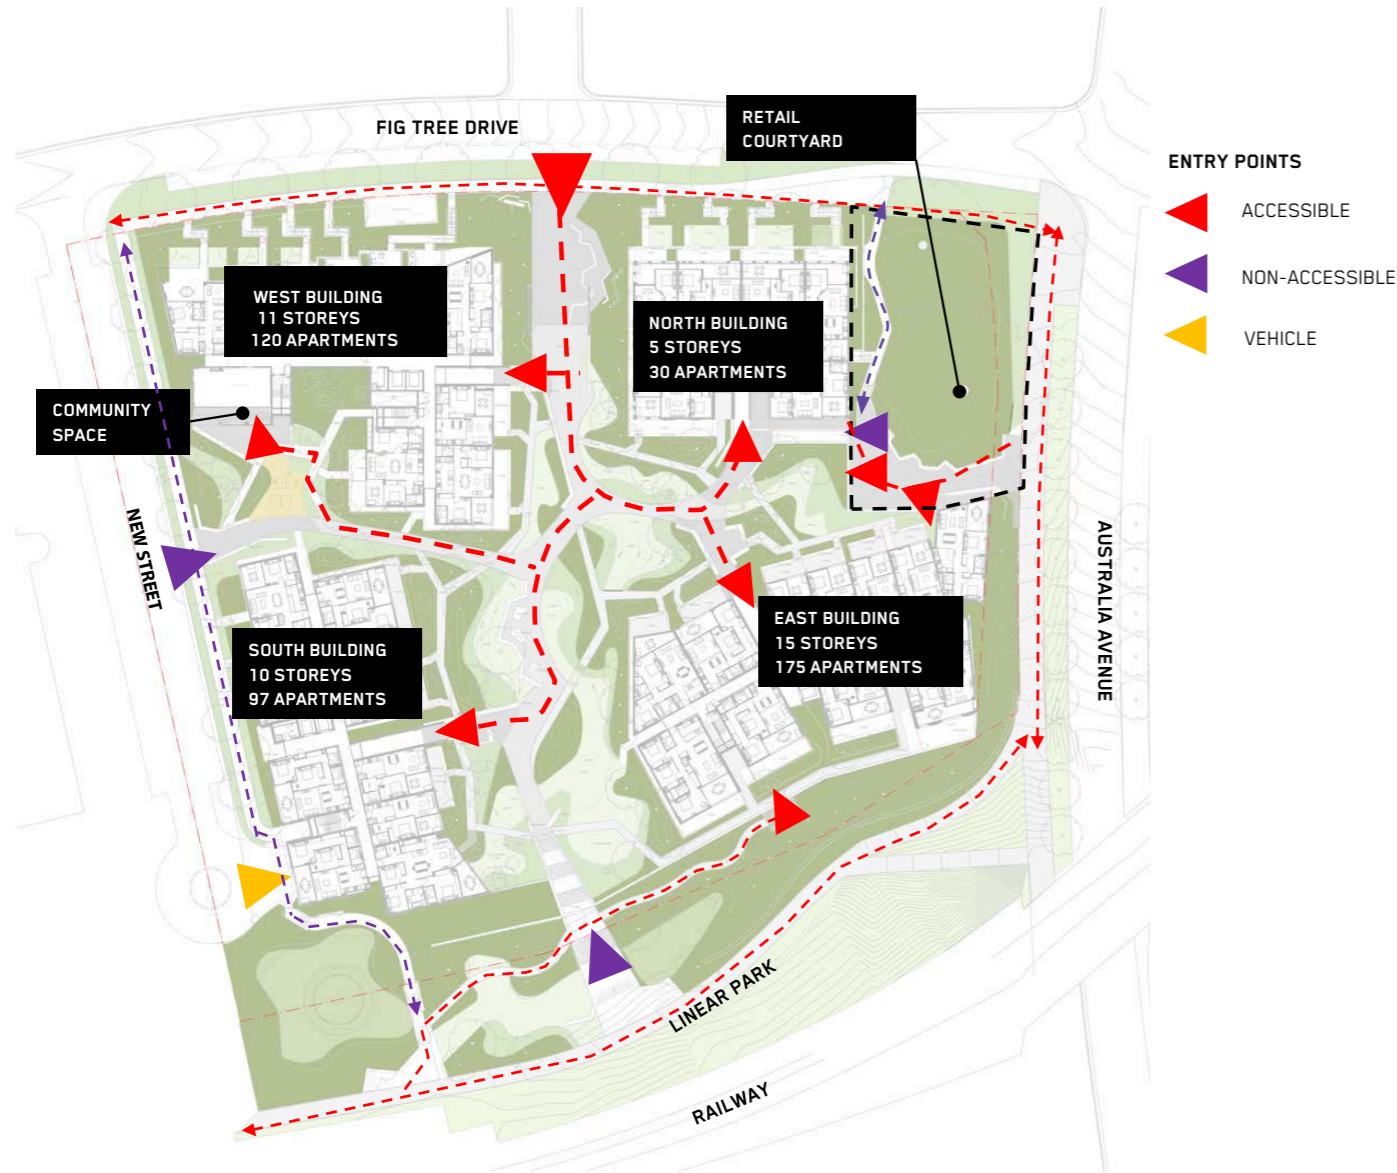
FIG TREE DRIVE

RETAIL COURTYARD

ENTRY POINTS

ACCESSIBLE

NON-ACCESSIBLE

VEHICLE

WEST BUILDING
11 STOREYS
120 APARTMENTS

NORTH BUILDING
5 STOREYS
30 APARTMENTS

COMMUNITY SPACE

NEW STREET

AUSTRALIA AVENUE

EAST BUILDING
15 STOREYS
175 APARTMENTS

SOUTH BUILDING
10 STOREYS
97 APARTMENTS

LINEAR PARK

RAILWAY